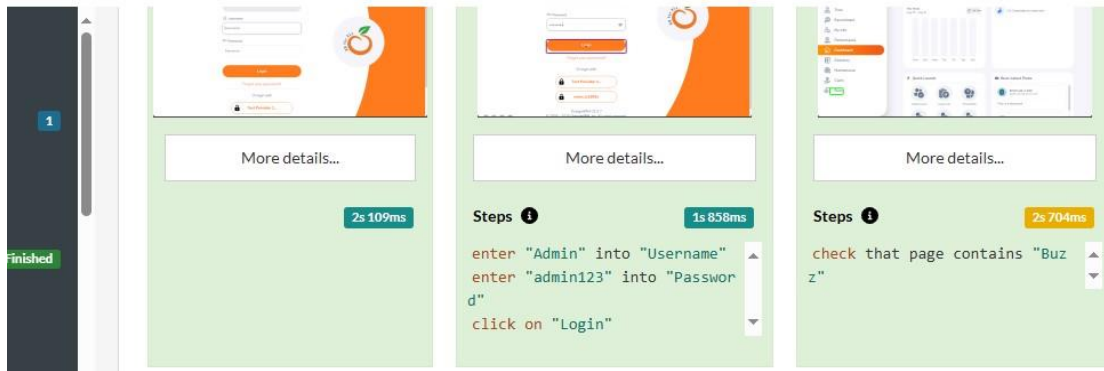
1

Finished

More details...

2s 109ms

More details...

Steps

1s 858ms

enter "Admin" into "Username"
enter "admin123" into "Password"
click on "Login"

More details...

Steps

2s 704ms

check that page contains "Buzz"